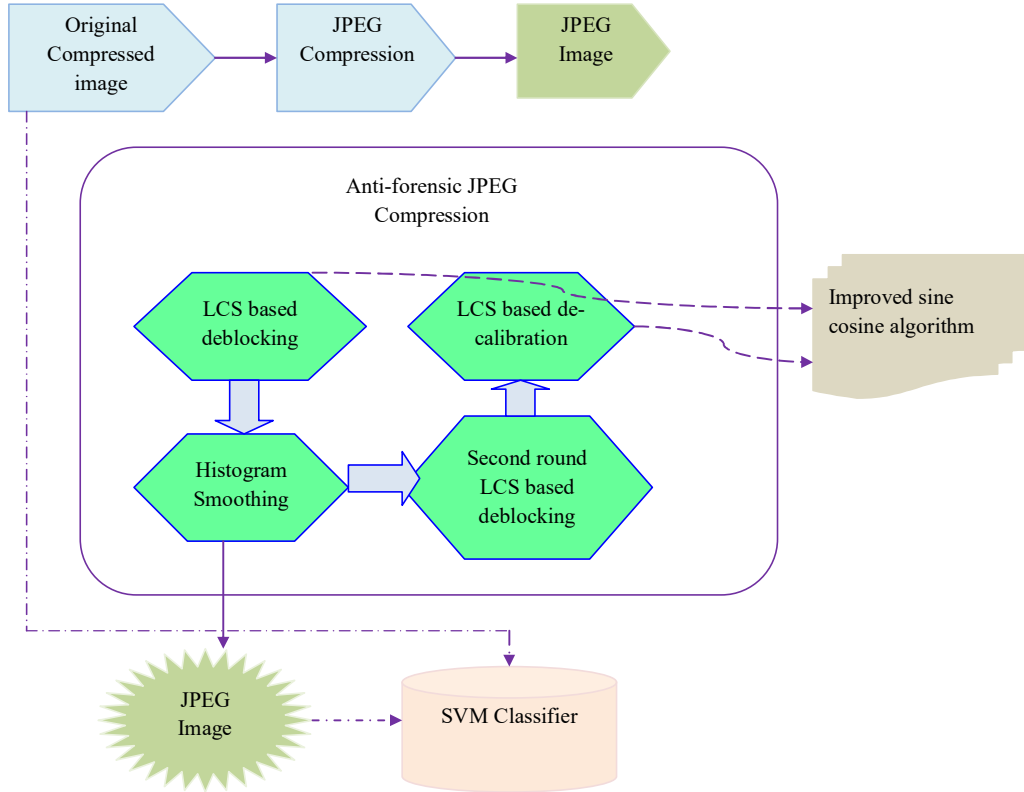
Original Compressed image

JPEG Compression

JPEG Image

Anti-forensic JPEG Compression

LCS based deblocking

LCS based decalibration

Improved sine cosine algorithm

Histogram Smoothing

Second round LCS based deblocking

JPEG Image

SVM Classifier